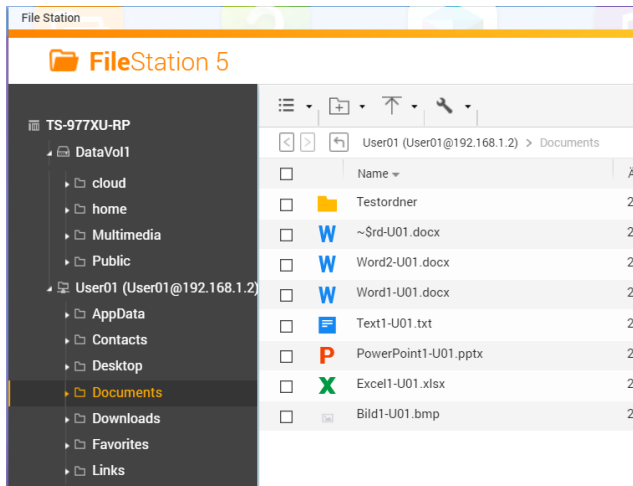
File Station

FileStation 5

TS-977XU-RP
DataVol1
cloud
home
Multimedia
Public
User01 (User01@192.168.1.2)
AppData
Contacts
Desktop
Documents
Downloads
Favorites
Links

User01 (User01@192.168.1.2) > Documents

| | Name |
|---|---|
| | Testordner |
| | ~$rd-U01.docx |
| | Word2-U01.docx |
| | Word1-U01.docx |
| | Text1-U01.txt |
| | PowerPoint1-U01.pptx |
| | Excel1-U01.xlsx |
| | Bild1-U01.bmp |